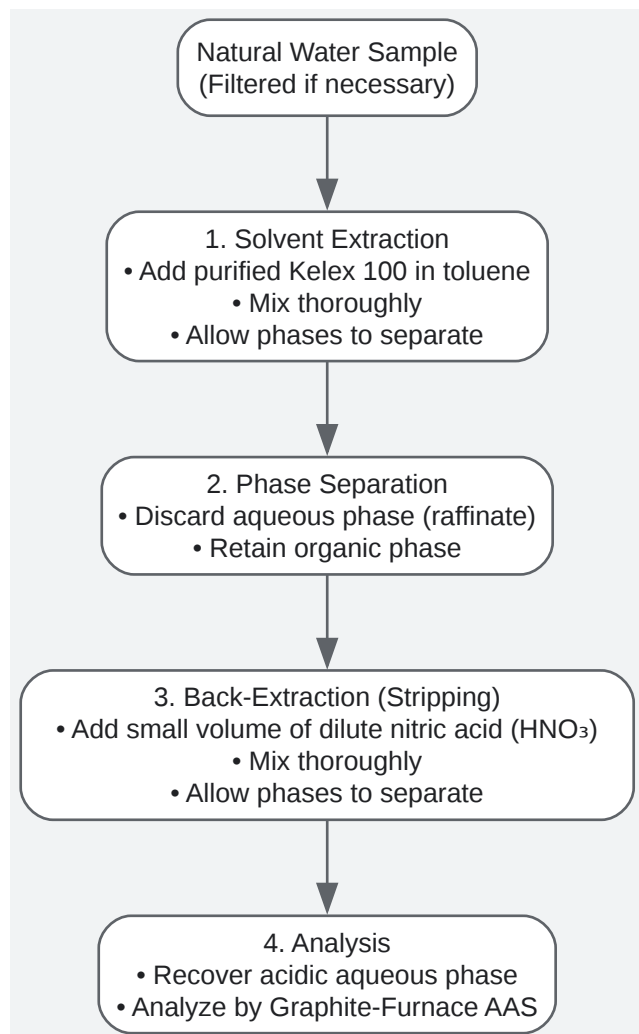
Natural Water Sample
(Filtered if necessary)

1. Solvent Extraction
• Add purified Kelex 100 in toluene
• Mix thoroughly
• Allow phases to separate

2. Phase Separation
• Discard aqueous phase (raffinate)
• Retain organic phase

3. Back-Extraction (Stripping)
• Add small volume of dilute nitric acid ($HNO_3$)
• Mix thoroughly
• Allow phases to separate

4. Analysis
• Recover acidic aqueous phase
• Analyze by Graphite-Furnace AAS